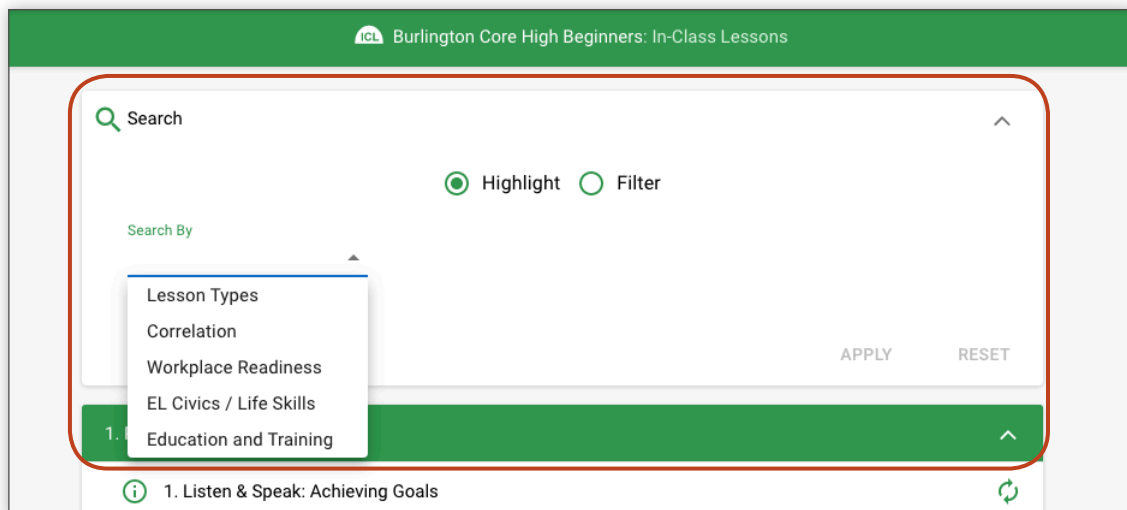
ICL Burlington Core High Beginners: In-Class Lessons

Search

Highlight Filter

Search By

Lesson Types
Correlation
Workplace Readiness
EL Civics / Life Skills
Education and Training

APPLY RESET

1. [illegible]

1. Listen & Speak: Achieving Goals